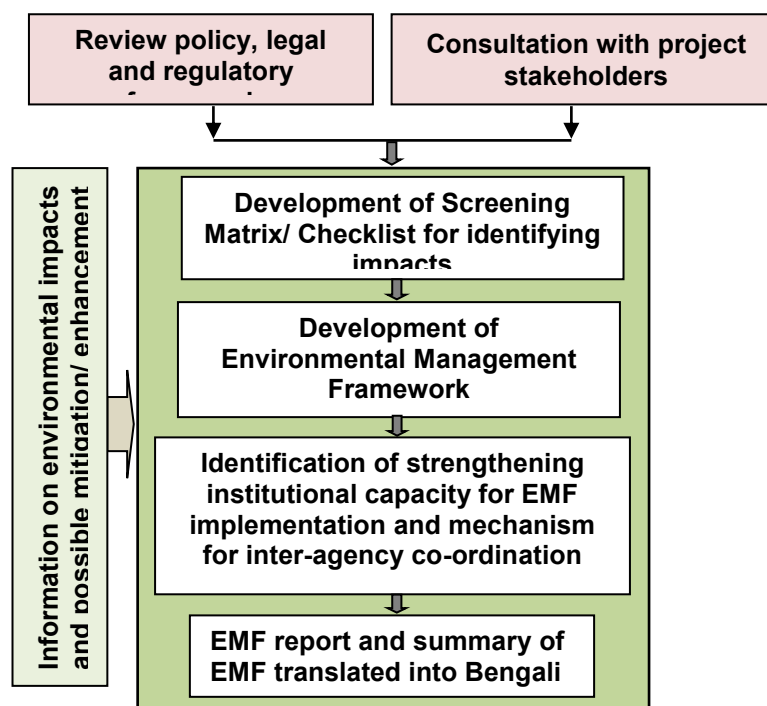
Review policy, legal and regulatory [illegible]

Consultation with project stakeholders

Information on environmental impacts and possible mitigation/ enhancement

Development of Screening Matrix/ Checklist for identifying impacts

Development of Environmental Management Framework

Identification of strengthening institutional capacity for EMF implementation and mechanism for inter-agency co-ordination

EMF report and summary of EMF translated into Bengali